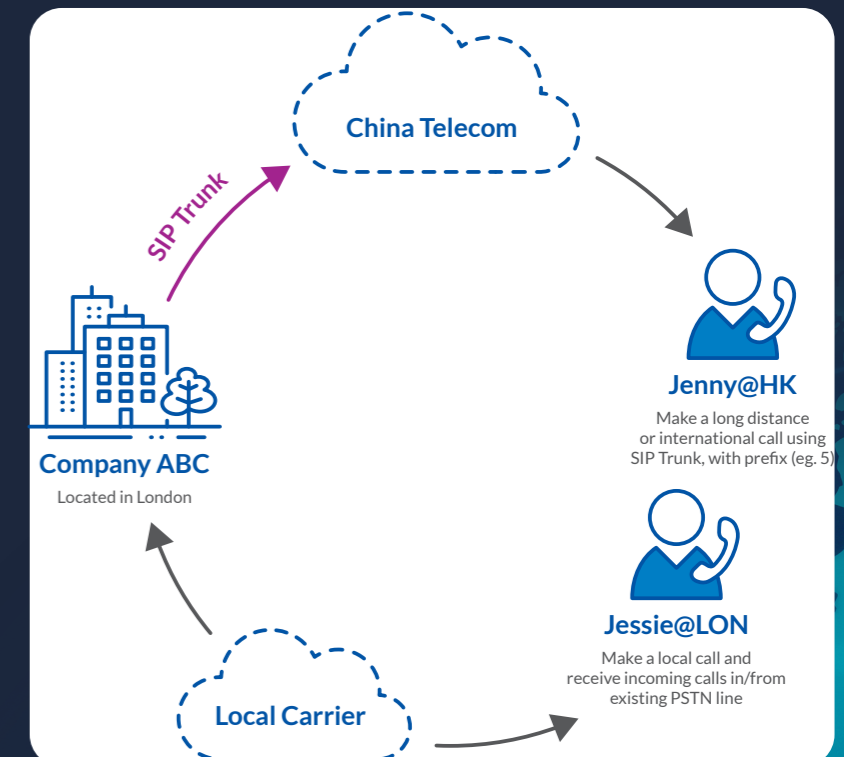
China Telecom

SIP Trunk

Jenny@HK

Make a long distance or international call using SIP Trunk, with prefix (eg. 5)

Company ABC

Located in London

Jessie@LON

Make a local call and receive incoming calls in/from existing PSTN line

Local Carrier